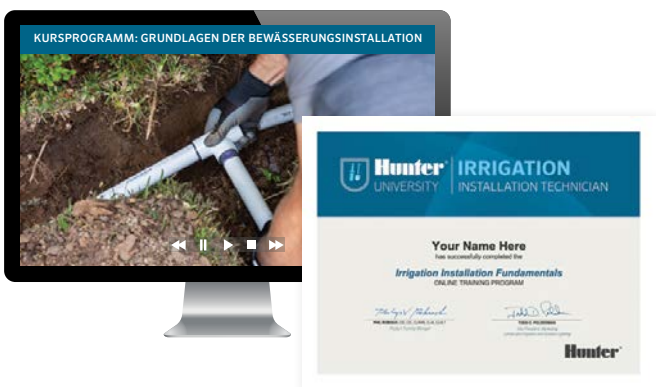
KURSPROGRAMM: GRUNDLAGEN DER BEWÄSSERUNGSINSTALLATION

Hunter UNIVERSITY | IRRIGATION INSTALLATION TECHNICIAN

Your Name Here
has successfully completed the
Irrigation Installation Fundamentals
ONLINE TRAINING PROGRAM

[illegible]
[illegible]

Hunter